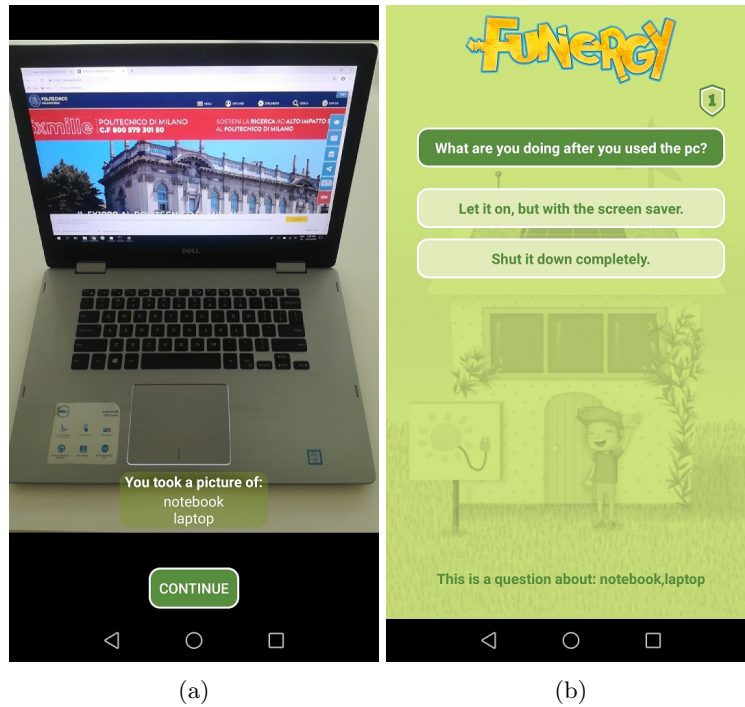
POLITECNICO DI MILANO

5xmille POLITECNICO DI MILANO C.F. 800 579 301 50

SOSTIENI LA RICERCA AD ALTO IMPATTO SOCIALE AL POLITECNICO DI MILANO

DELL

You took a picture of:
notebook
laptop

CONTINUE

(a)

FUNERGY

1

What are you doing after you used the pc?

Let it on, but with the screen saver.

Shut it down completely.

This is a question about: notebook,laptop

(b)